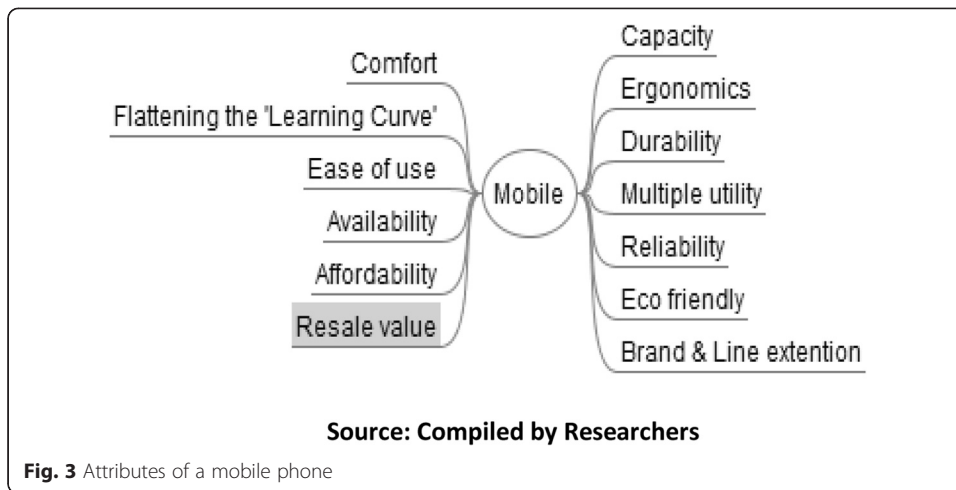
Comfort
Flattening the "Learning Curve"
Ease of use
Availability
Affordability
Resale value

Mobile

Capacity
Ergonomics
Durability
Multiple utility
Reliability
Eco friendly
Brand & Line extention

**Source: Compiled by Researchers**

**Fig. 3** Attributes of a mobile phone